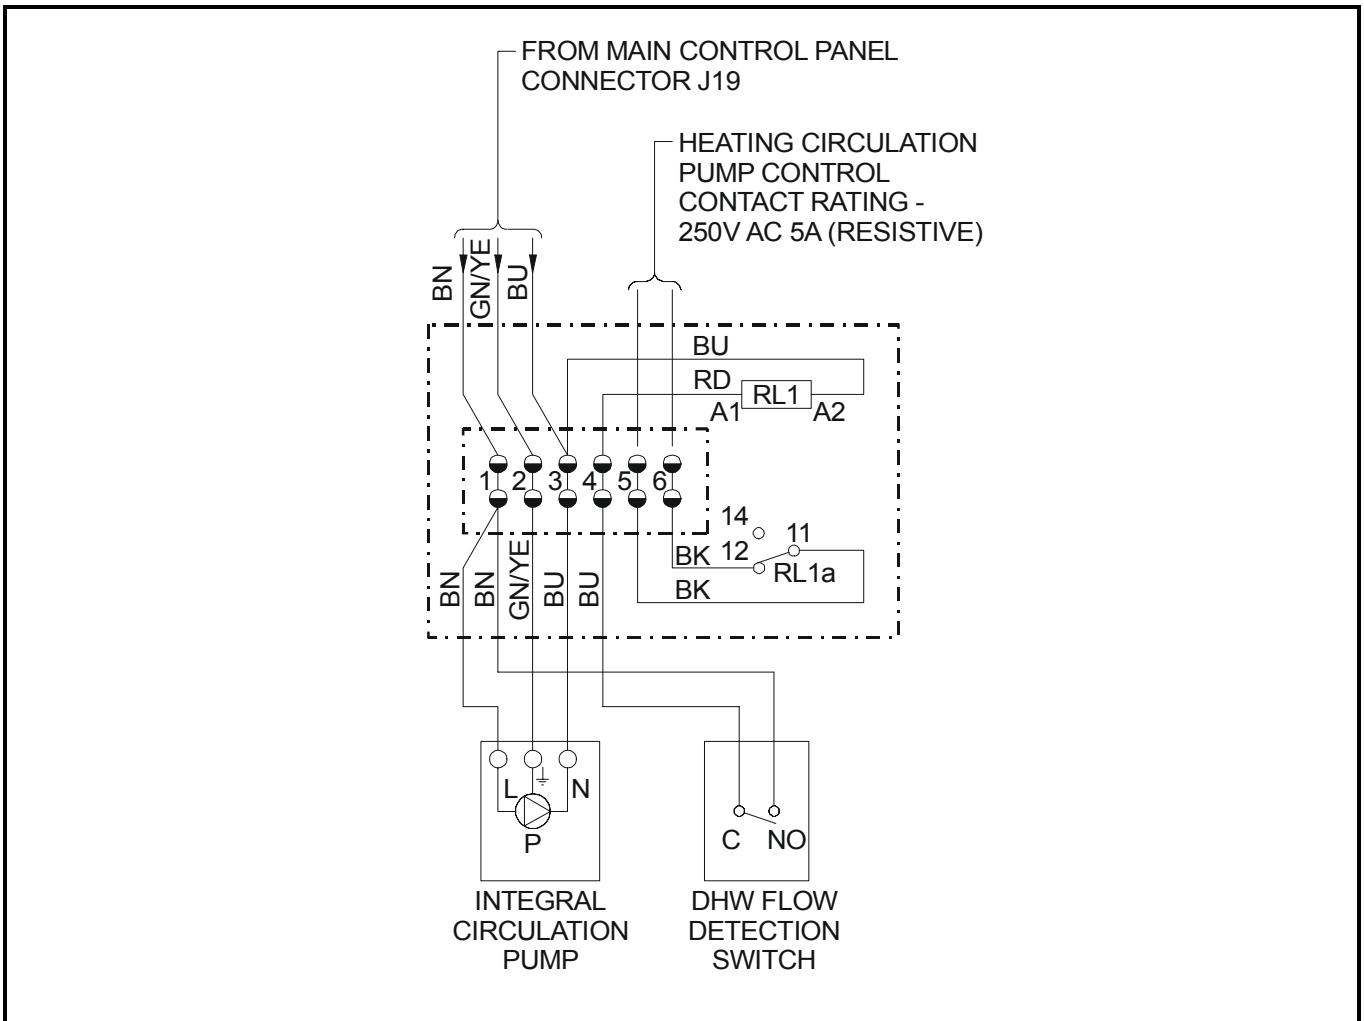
FROM MAIN CONTROL PANEL CONNECTOR J19

HEATING CIRCULATION PUMP CONTROL CONTACT RATING - 250V AC 5A (RESISTIVE)

BN
GN/YE
BU

BU
RD
RL1
A1
A2

1
2
3
4
5
6

14
11
BK
12
RL1a
BK

BN
BN
GN/YE
BU
BU

L
N
P

C
NO

INTEGRAL CIRCULATION PUMP

DHW FLOW DETECTION SWITCH